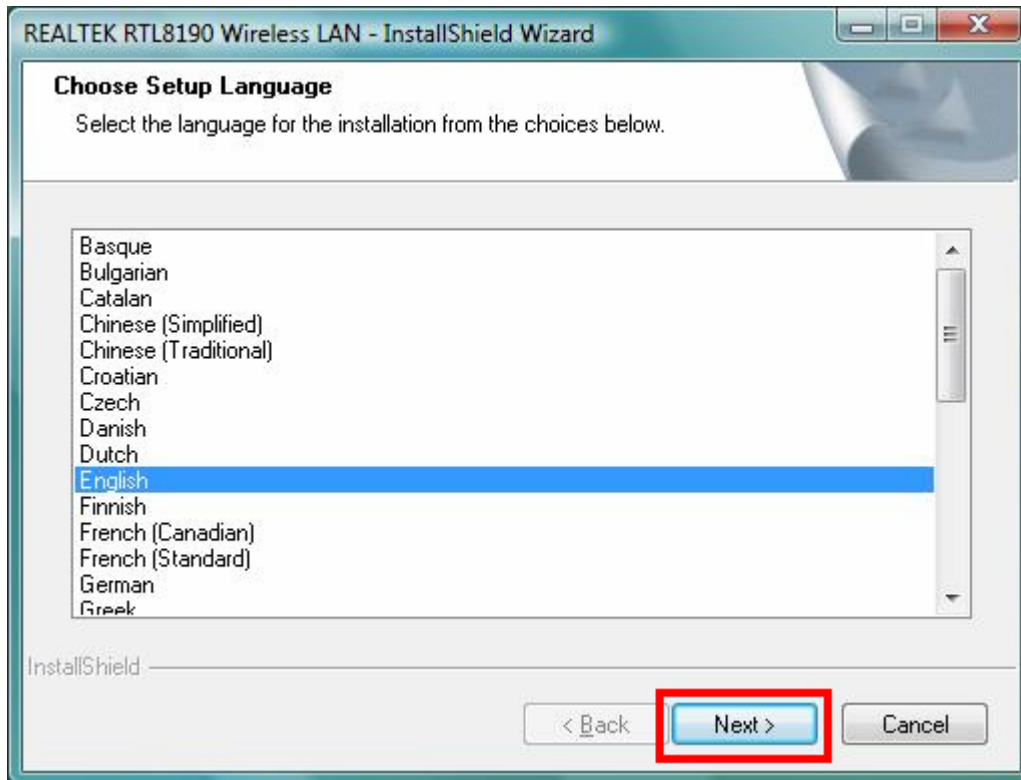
REALTEK RTL8190 Wireless LAN - InstallShield Wizard

Choose Setup Language

Select the language for the installation from the choices below.

Basque
Bulgarian
Catalan
Chinese (Simplified)
Chinese (Traditional)
Croatian
Czech
Danish
Dutch
English
Finnish
French (Canadian)
French (Standard)
German
Greek

InstallShield

< Back
Next >
Cancel